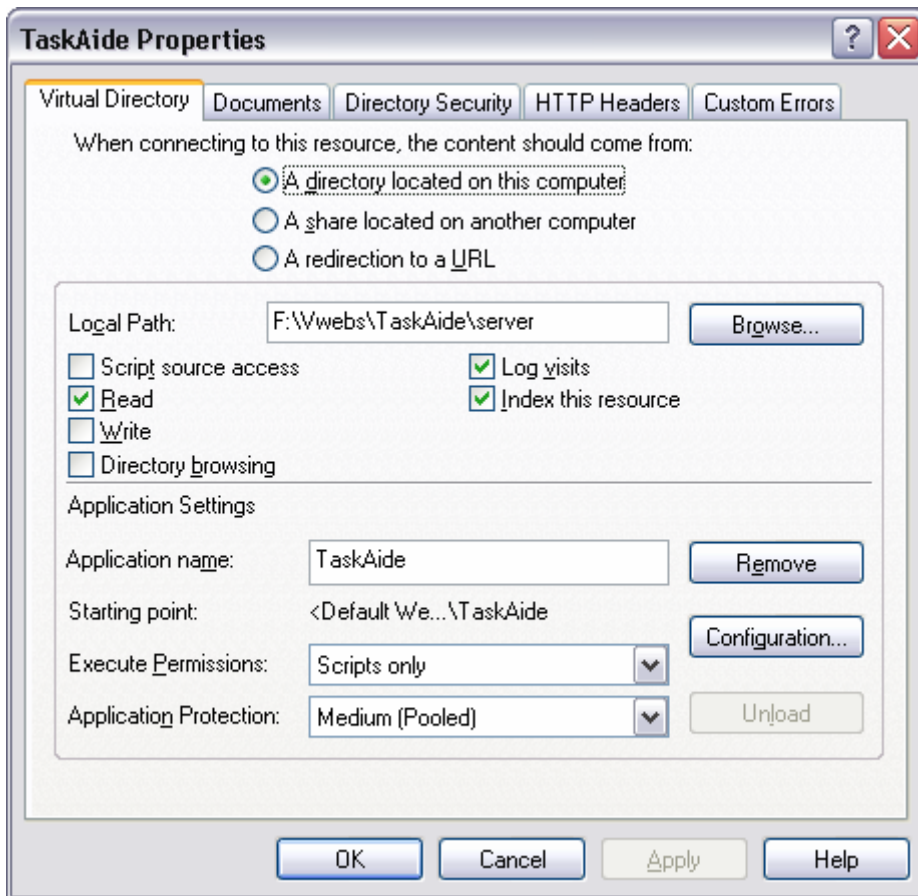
TaskAide Properties

?

Virtual Directory | Documents | Directory Security | HTTP Headers | Custom Errors

When connecting to this resource, the content should come from:

A directory located on this computer

A share located on another computer

A redirection to a URL

Local Path: F:\Vwebs\TaskAide\server

Browse...

Script source access

Read

Write

Directory browsing

Log visits

Index this resource

Application Settings

Application name: TaskAide

Remove

Starting point: <Default We...\TaskAide

Configuration...

Execute Permissions: Scripts only

Application Protection: Medium (Pooled)

Unload

OK

Cancel

Apply

Help